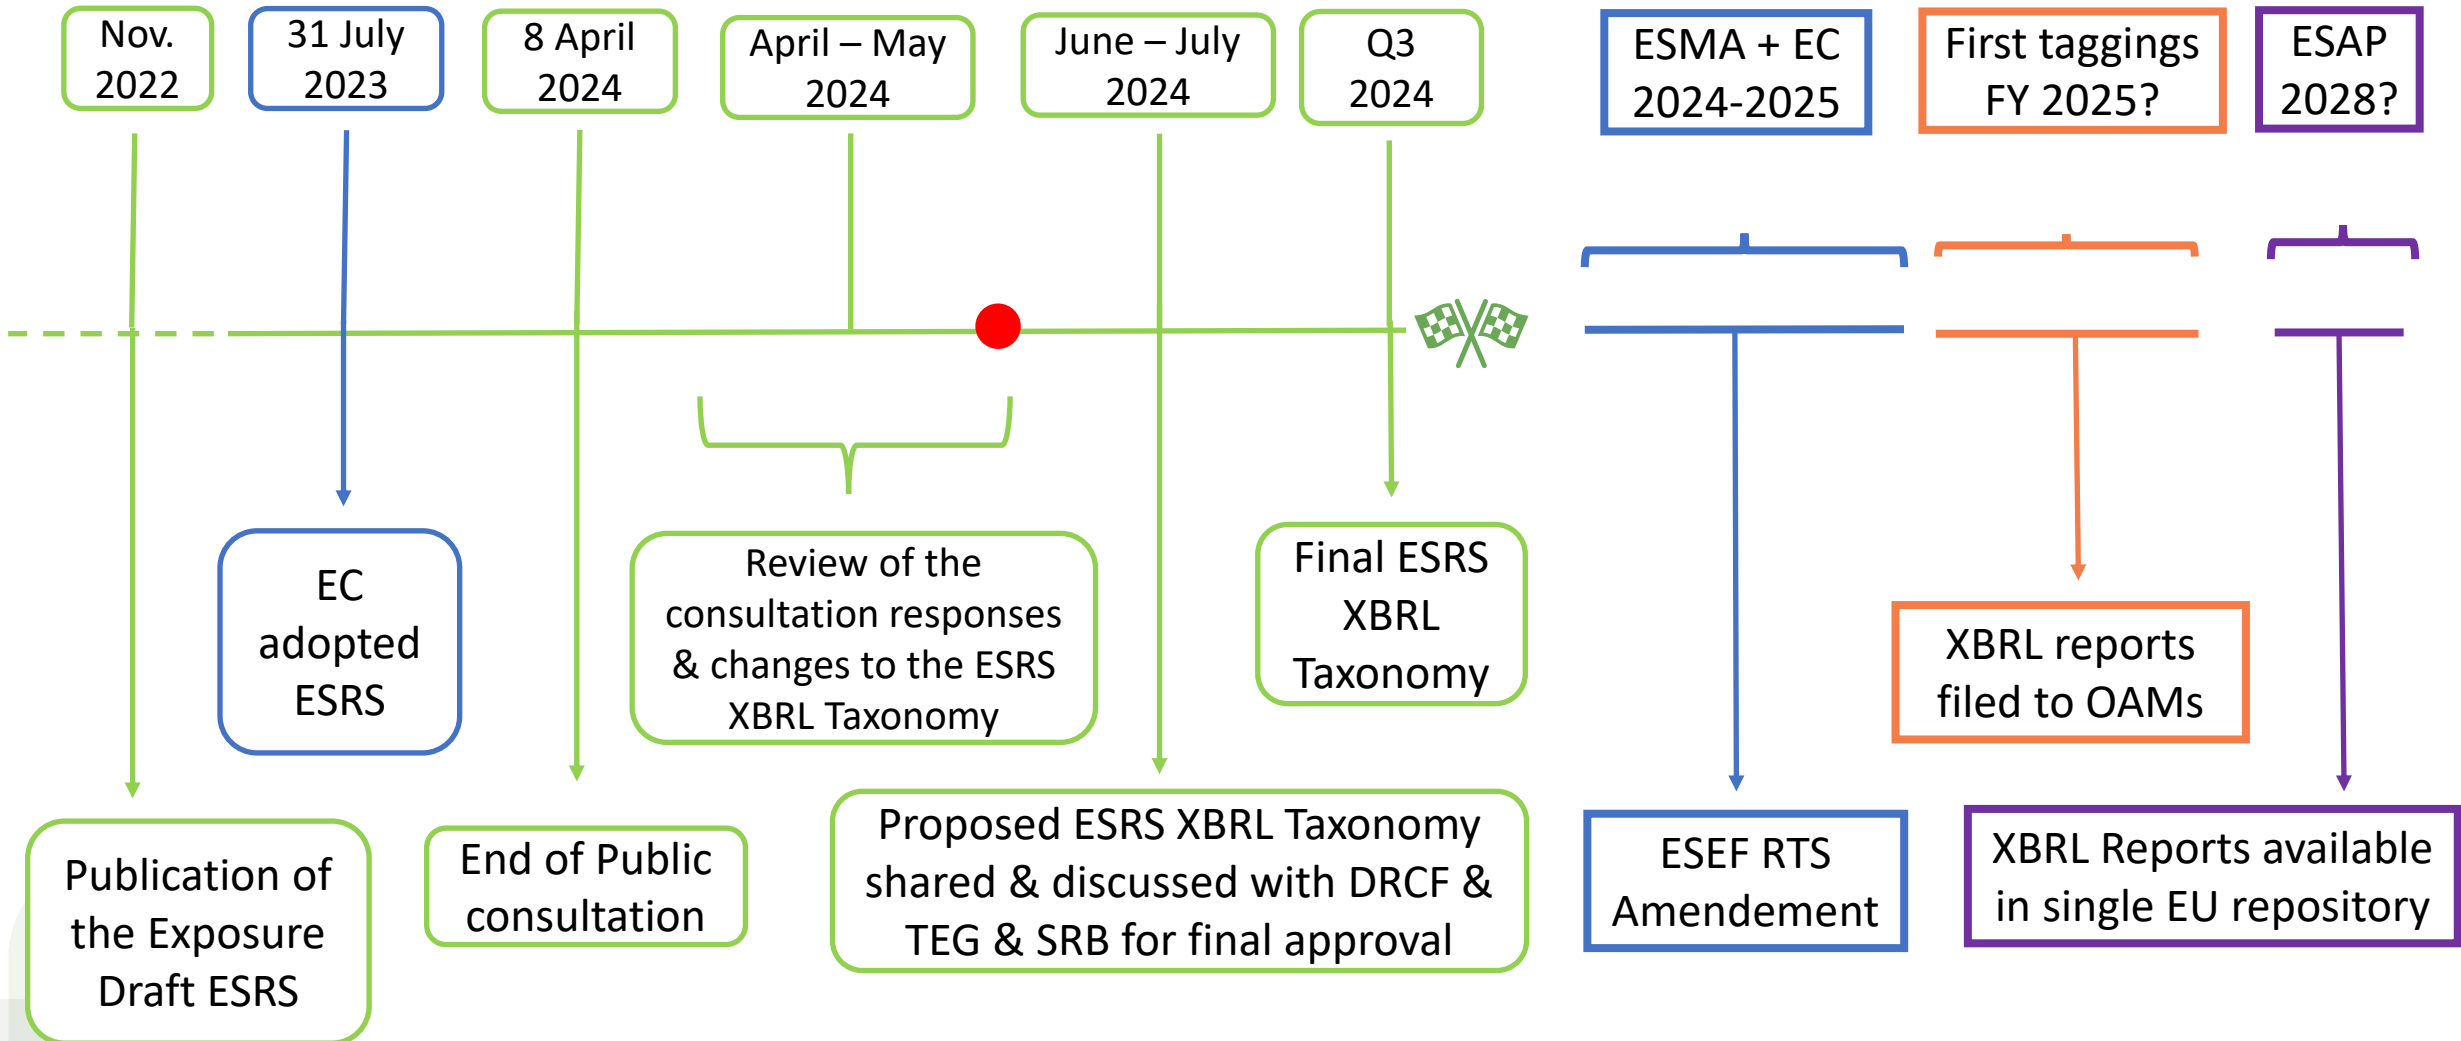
Nov. 2022

31 July 2023

8 April 2024

April – May 2024

June – July 2024

Q3 2024

ESMA + EC 2024-2025

First taggings FY 2025?

ESAP 2028?

EC adopted ESRS

Review of the consultation responses & changes to the ESRS XBRL Taxonomy

Final ESRS XBRL Taxonomy

XBRL reports filed to OAMs

Publication of the Exposure Draft ESRS

End of Public consultation

Proposed ESRS XBRL Taxonomy shared & discussed with DRCF & TEG & SRB for final approval

ESEF RTS Amendement

XBRL Reports available in single EU repository